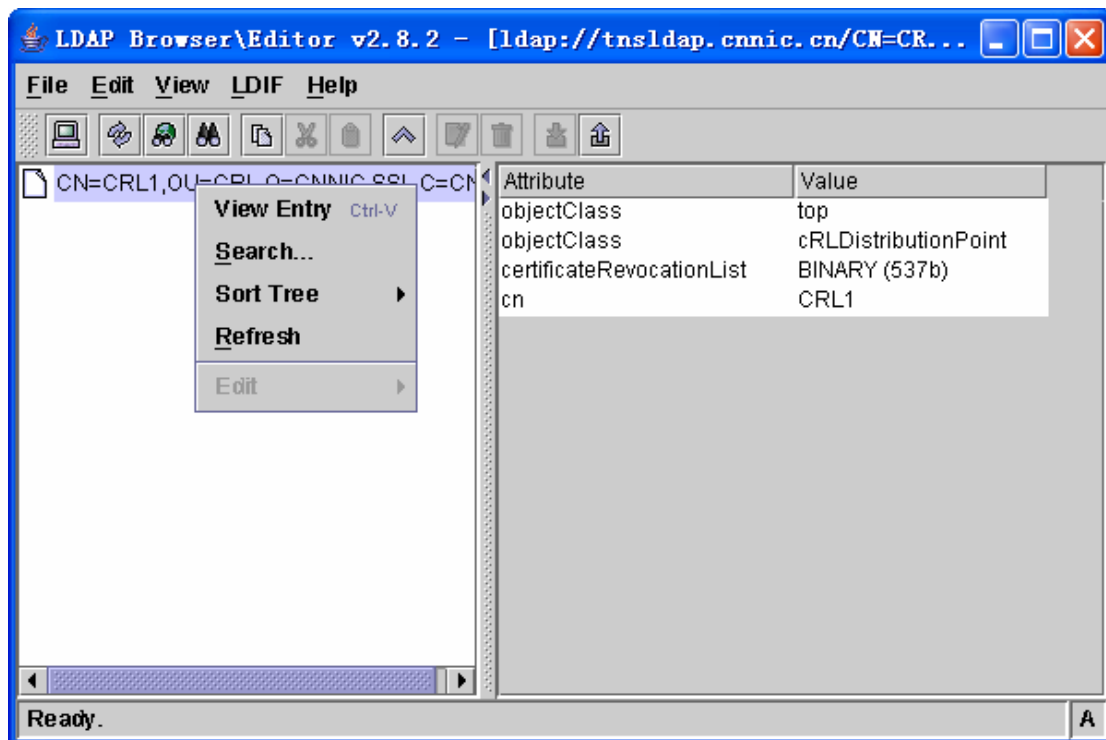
LDAP Browser\Editor v2.8.2 - [ldap://tnsldap.cnnic.cn/CN=CR...

File Edit View LDIF Help

CN=CRL1,OU=CRL,O=CNNIC SSL,C=CN

View Entry Ctrl-V
Search...
Sort Tree
Refresh
Edit

| Attribute | Value |
|---|---|
| objectClass | top |
| objectClass | cRLDistributionPoint |
| certificateRevocationList | BINARY (537b) |
| cn | CRL1 |

Ready.

A